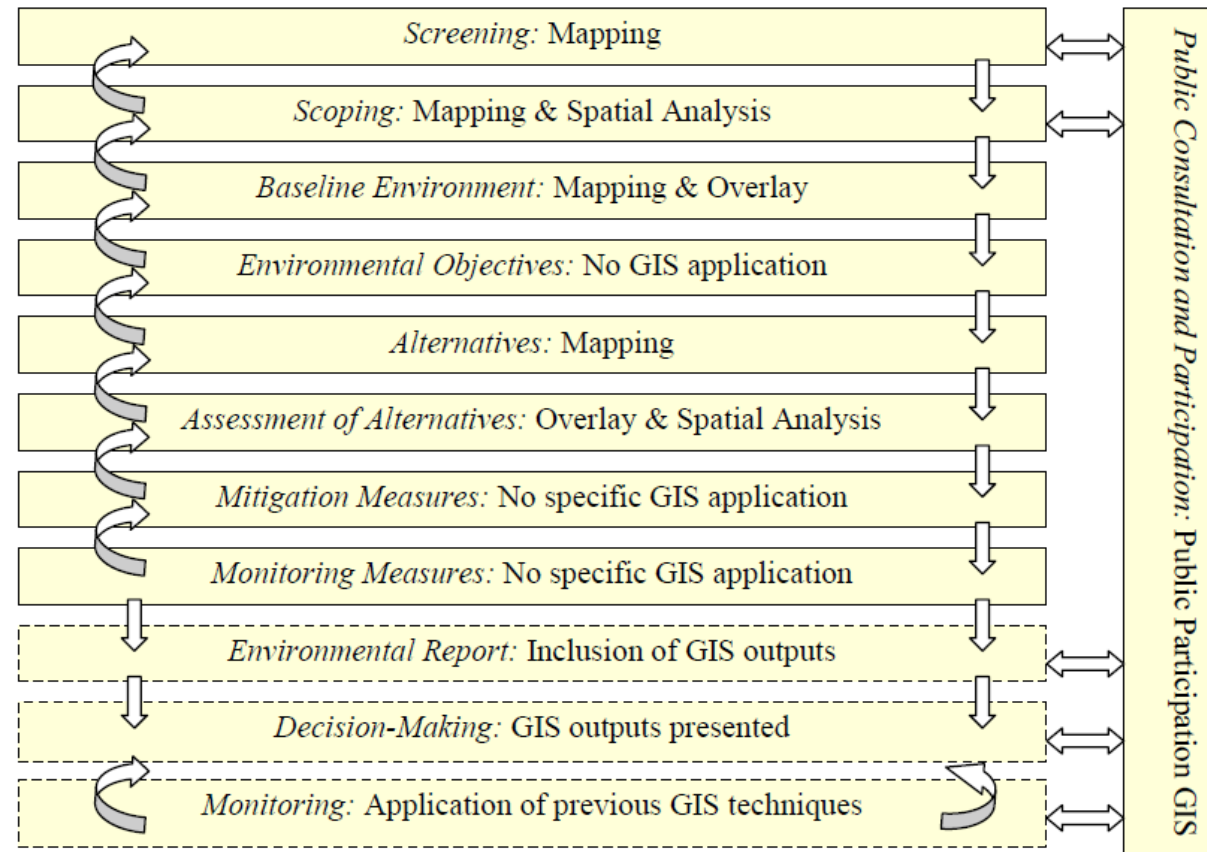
*Screening:* Mapping

*Scoping:* Mapping & Spatial Analysis

*Baseline Environment:* Mapping & Overlay

*Environmental Objectives:* No GIS application

*Alternatives:* Mapping

*Assessment of Alternatives:* Overlay & Spatial Analysis

*Mitigation Measures:* No specific GIS application

*Monitoring Measures:* No specific GIS application

*Environmental Report:* Inclusion of GIS outputs

*Decision-Making:* GIS outputs presented

*Monitoring:* Application of previous GIS techniques

*Public Consultation and Participation:* Public Participation GIS